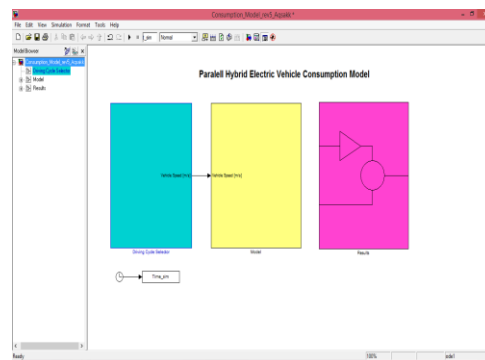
Consumption_Model_rev5_Arpakk *

File Edit View Simulation Format Tools Help

Normal

Model Browser

Consumption_Model_rev5_Arpakk
Driving Cycle Selector
Model
Results

Paralell Hybrid Electric Vehicle Consumption Model

Vehicle Speed [m/s]

Vehicle Speed [m/s]

Driving Cycle Selector

Model

Results

Time_sim

Ready

100%

ode1